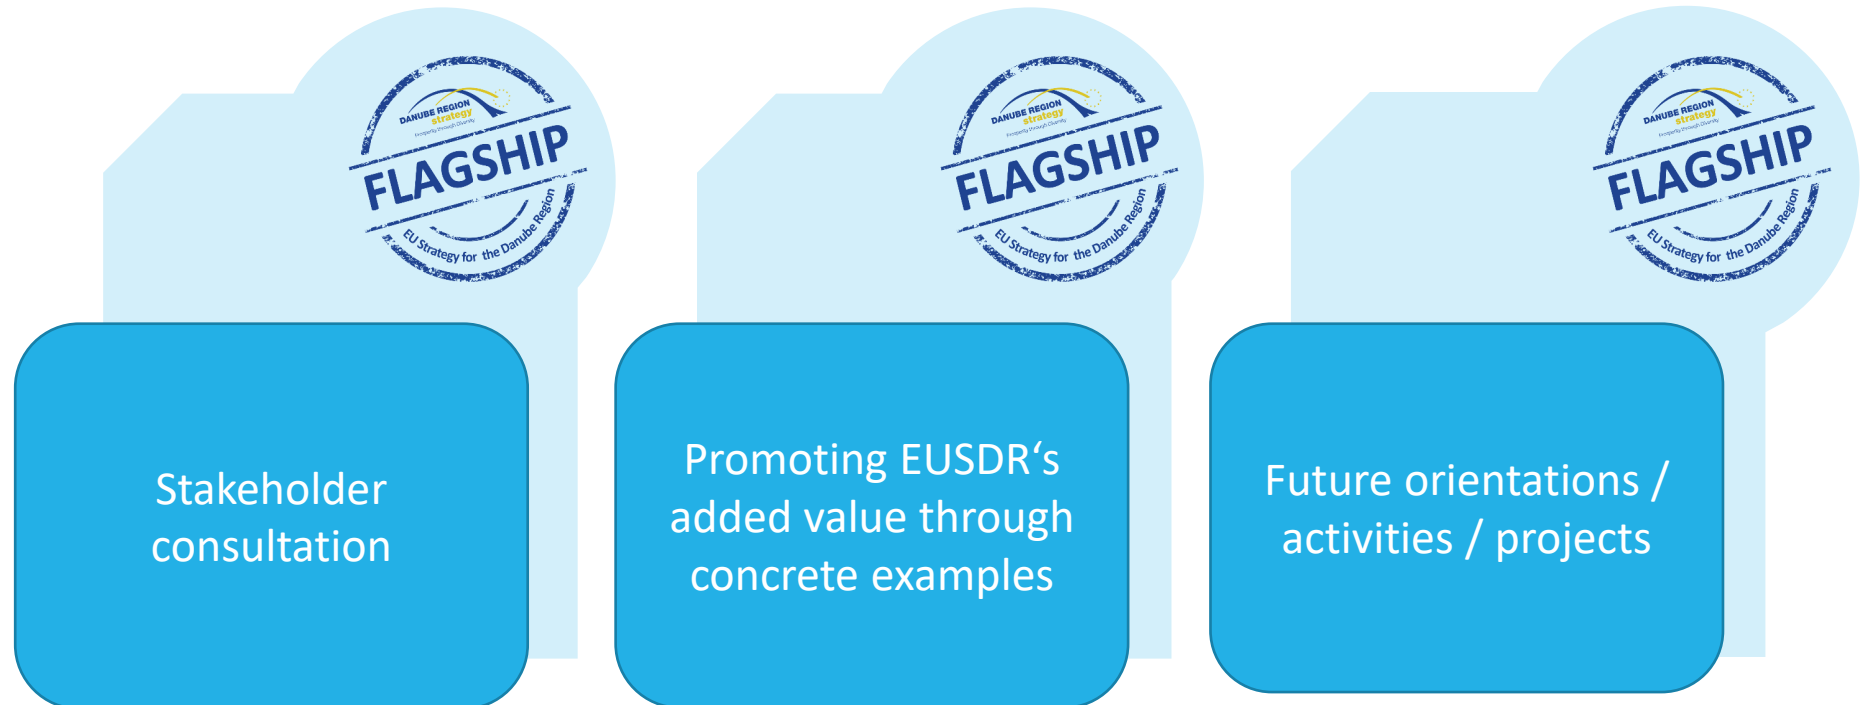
DANUBE REGION strategy
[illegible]
FLAGSHIP
EU Strategy for the Danube Region

Stakeholder consultation

DANUBE REGION strategy
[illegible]
FLAGSHIP
EU Strategy for the Danube Region

Promoting EUSDR‘s added value through concrete examples

DANUBE REGION strategy
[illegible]
FLAGSHIP
EU Strategy for the Danube Region

Future orientations / activities / projects